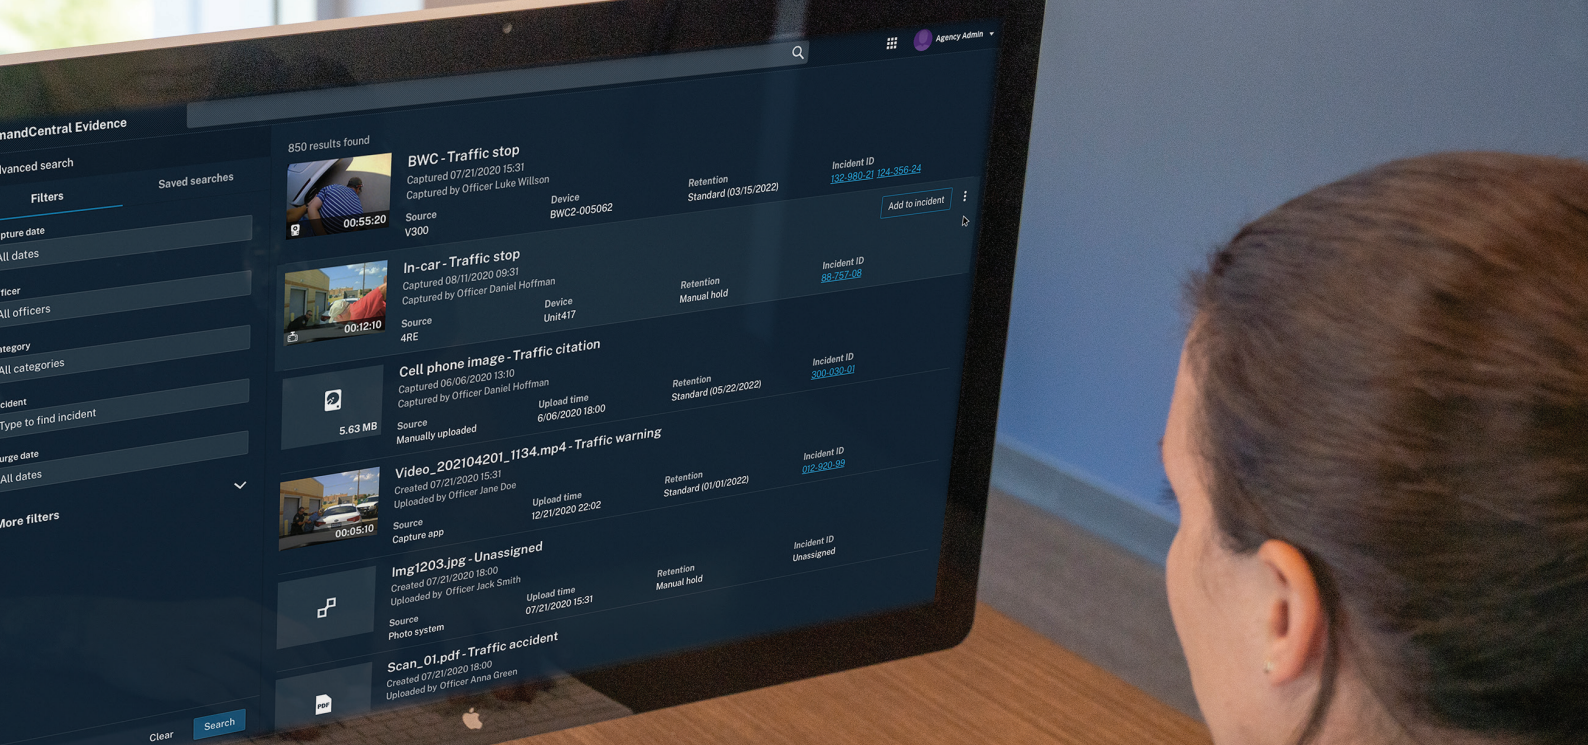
Agency Admin

mandCentral Evidence

dvanced search

Filters

Saved searches

pture date
All dates

fficer
All officers

ategory
All categories

ncident
Type to find incident

urge date
All dates

More filters

Clear

Search

850 results found

BWC - Traffic stop
Captured 07/21/2020 15:31
Captured by Officer Luke Willson
00:55:20
Source
V300
Device
BWC2-005062
Retention
Standard (03/15/2022)
Incident ID
132-980-21 124-356-24
Add to incident

In-car - Traffic stop
Captured 08/11/2020 09:31
Captured by Officer Daniel Hoffman
00:12:10
Source
4RE
Device
Unit417
Retention
Manual hold
Incident ID
88-757-08

Cell phone image - Traffic citation
Captured 06/06/2020 13:10
Captured by Officer Daniel Hoffman
5.63 MB
Source
Manually uploaded
Upload time
6/06/2020 18:00
Retention
Standard (05/22/2022)
Incident ID
300-030-01

Video_202104201_1134.mp4 - Traffic warning
Created 07/21/2020 15:31
Uploaded by Officer Jane Doe
00:05:10
Source
Capture app
Upload time
12/21/2020 22:02
Retention
Standard (01/01/2022)
Incident ID
012-920-99

Img1203.jpg - Unassigned
Created 07/21/2020 18:00
Uploaded by Officer Jack Smith
Source
Photo system
Upload time
07/21/2020 15:31
Retention
Manual hold
Incident ID
Unassigned

Scan_01.pdf - Traffic accident
Created 07/21/2020 18:00
Uploaded by Officer Anna Green
PDF